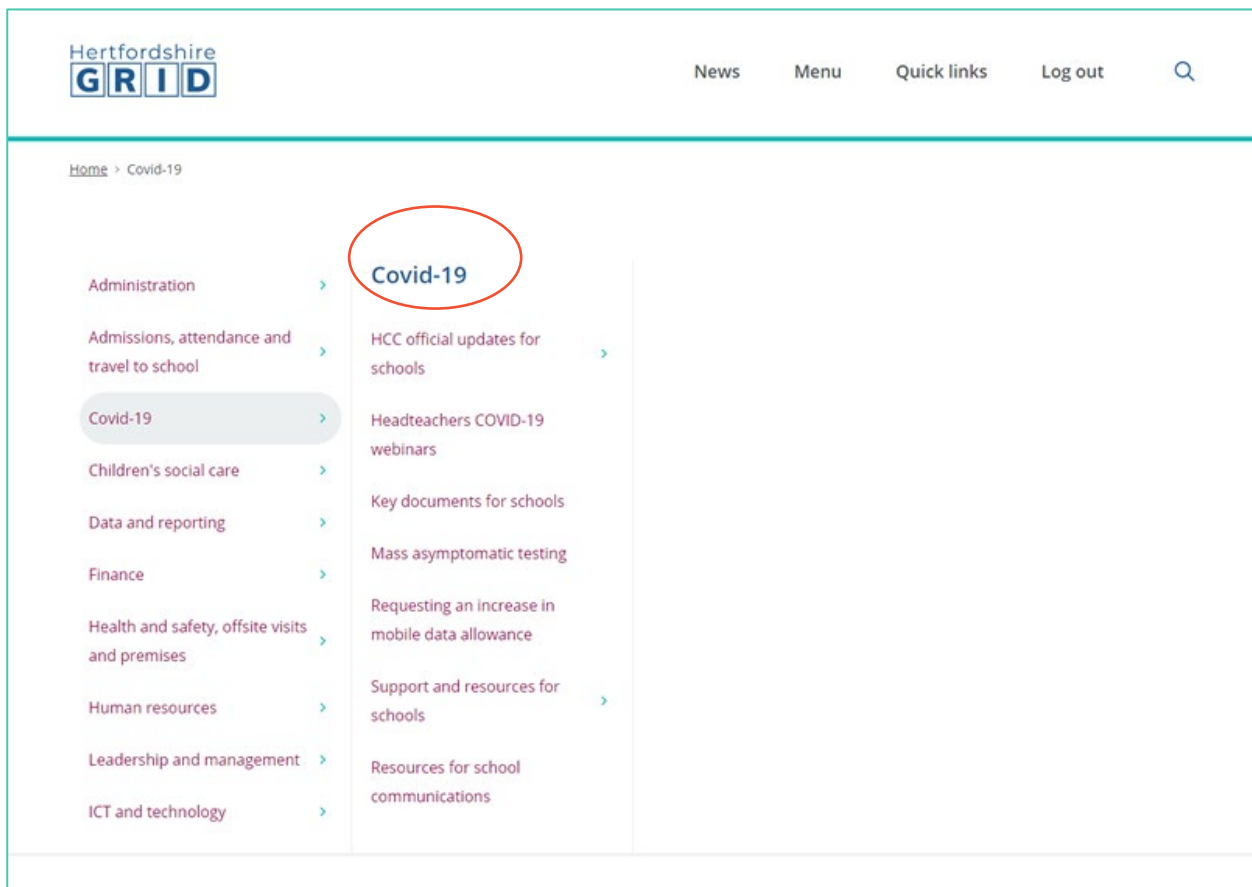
Hertfordshire
GRID

News Menu Quick links Log out

Home > Covid-19

Administration >
Admissions, attendance and travel to school >
Covid-19 >
Children's social care >
Data and reporting >
Finance >
Health and safety, offsite visits and premises >
Human resources >
Leadership and management >
ICT and technology >

Covid-19

HCC official updates for schools >
Headteachers COVID-19 webinars
Key documents for schools
Mass asymptomatic testing
Requesting an increase in mobile data allowance
Support and resources for schools >
Resources for school communications